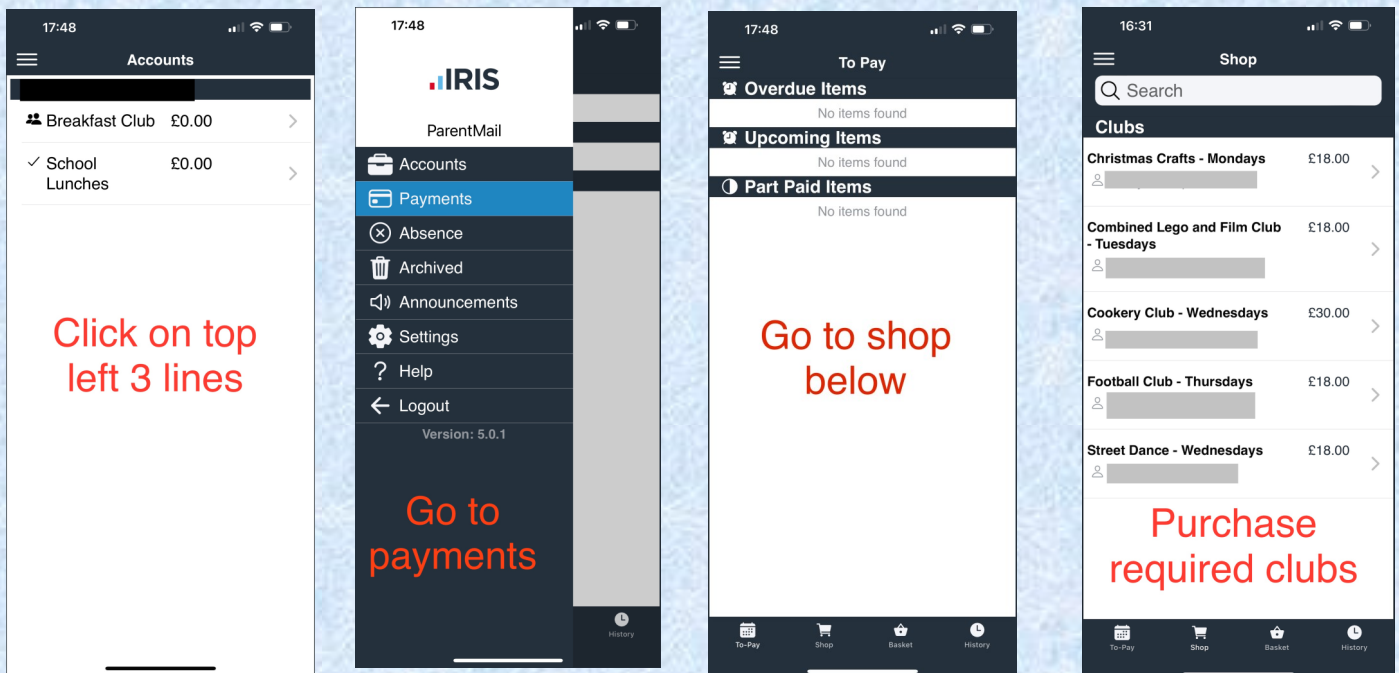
17:48

Accounts

Breakfast Club £0.00

✓ School Lunches £0.00

Click on top left 3 lines

17:48

IRIS

ParentMail

Accounts

Payments

Absence

Archived

Announcements

Settings

Help

Logout

Version: 5.0.1

Go to payments

History

17:48

To Pay

Overdue Items

No items found

Upcoming Items

No items found

Part Paid Items

No items found

Go to shop below

To-Pay Shop Basket History

16:31

Shop

Search

Clubs

Christmas Crafts - Mondays £18.00

Combined Lego and Film Club - Tuesdays £18.00

Cookery Club - Wednesdays £30.00

Football Club - Thursdays £18.00

Street Dance - Wednesdays £18.00

Purchase required clubs

To-Pay Shop Basket History